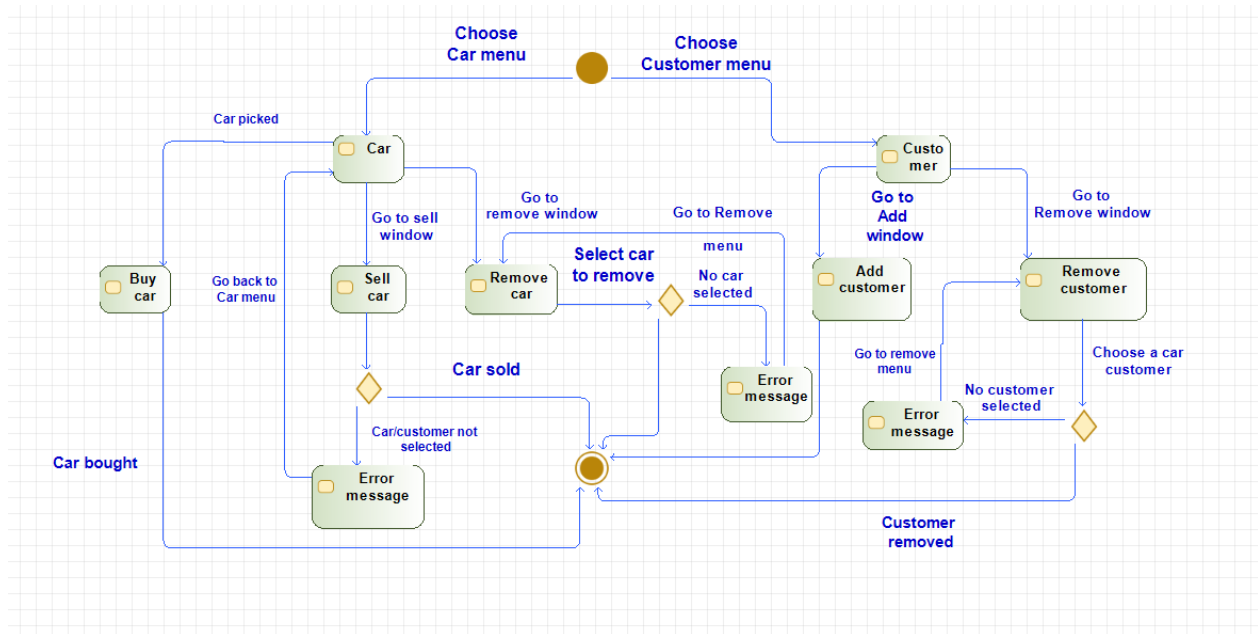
Choose Car menu

Choose Customer menu

Car picked

Car

Custo mer

Go to sell window

Go to remove window

Go to Remove

menu

Go to Add window

Go to Remove window

Buy car

Go back to Car menu

Sell car

Remove car

Select car to remove

No car selected

Add customer

Remove customer

Error message

Go to remove menu

Choose a car customer

Car sold

No customer selected

Error message

Car/customer not selected

Car bought

Error message

Customer removed